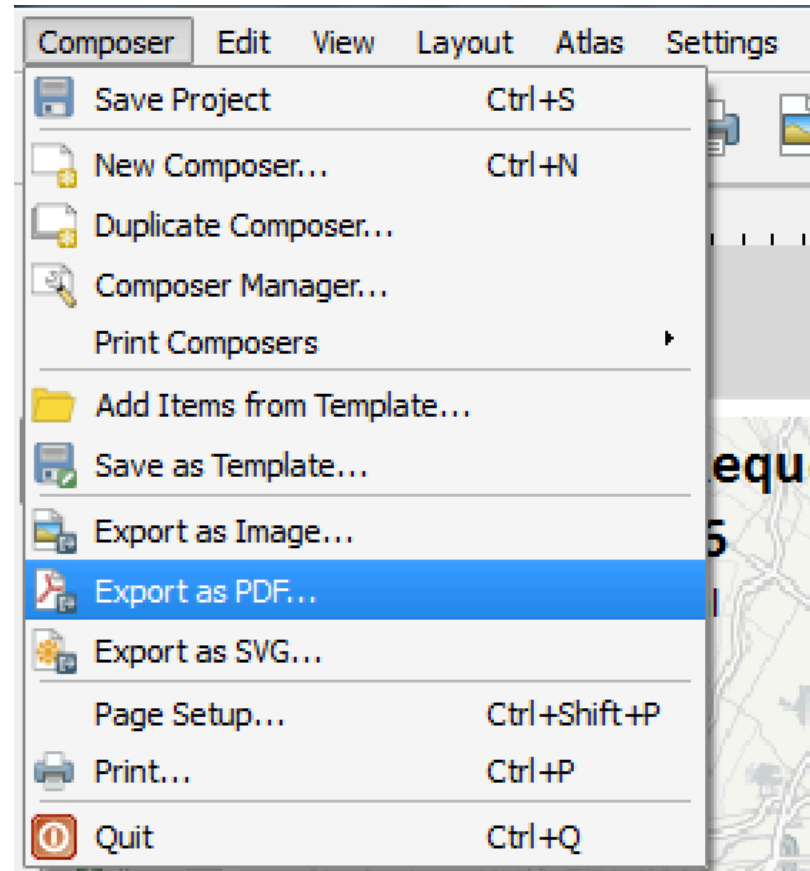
Composer Edit View Layout Atlas Settings

Save Project Ctrl+S
New Composer... Ctrl+N
Duplicate Composer...
Composer Manager...
Print Composers
Add Items from Template...
Save as Template...
Export as Image...
Export as PDF...
Export as SVG...
Page Setup... Ctrl+Shift+P
Print... Ctrl+P
Quit Ctrl+Q

equ
5